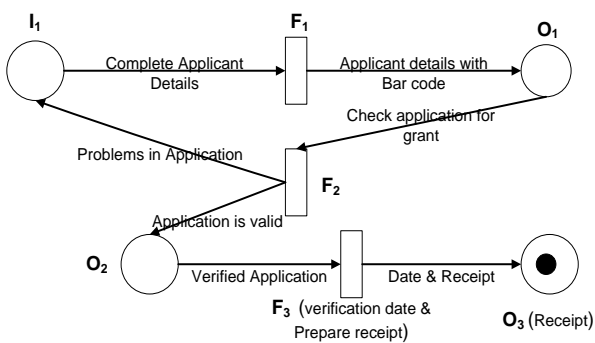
$I_1$

Complete Applicant Details

$F_1$

Applicant details with Bar code

$O_1$

Check application for grant

Problems in Application

$F_2$

Application is valid

$O_2$

Verified Application

$F_3$ (verification date & Prepare receipt)

Date & Receipt

$O_3$ (Receipt)